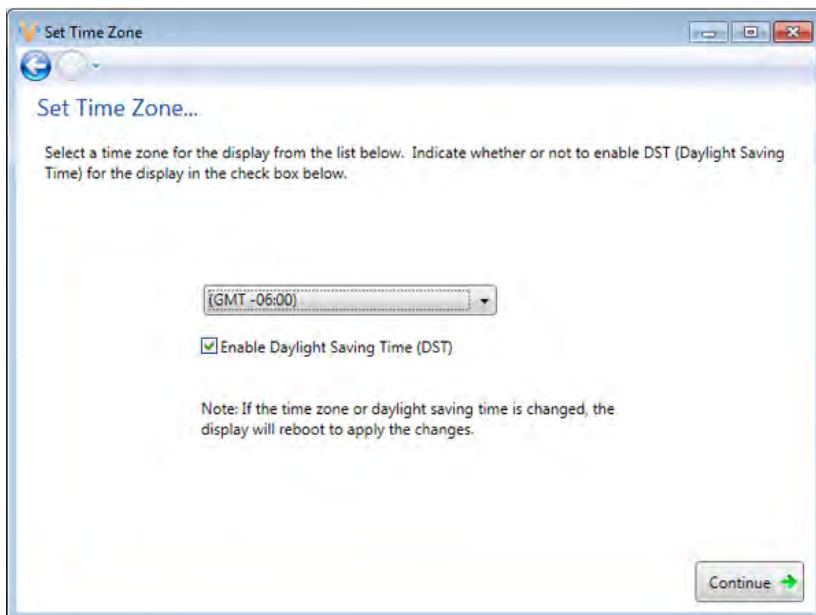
Set Time Zone

Set Time Zone...

Select a time zone for the display from the list below. Indicate whether or not to enable DST (Daylight Saving Time) for the display in the check box below.

(GMT -06:00)

Enable Daylight Saving Time (DST)

Note: If the time zone or daylight saving time is changed, the display will reboot to apply the changes.

Continue